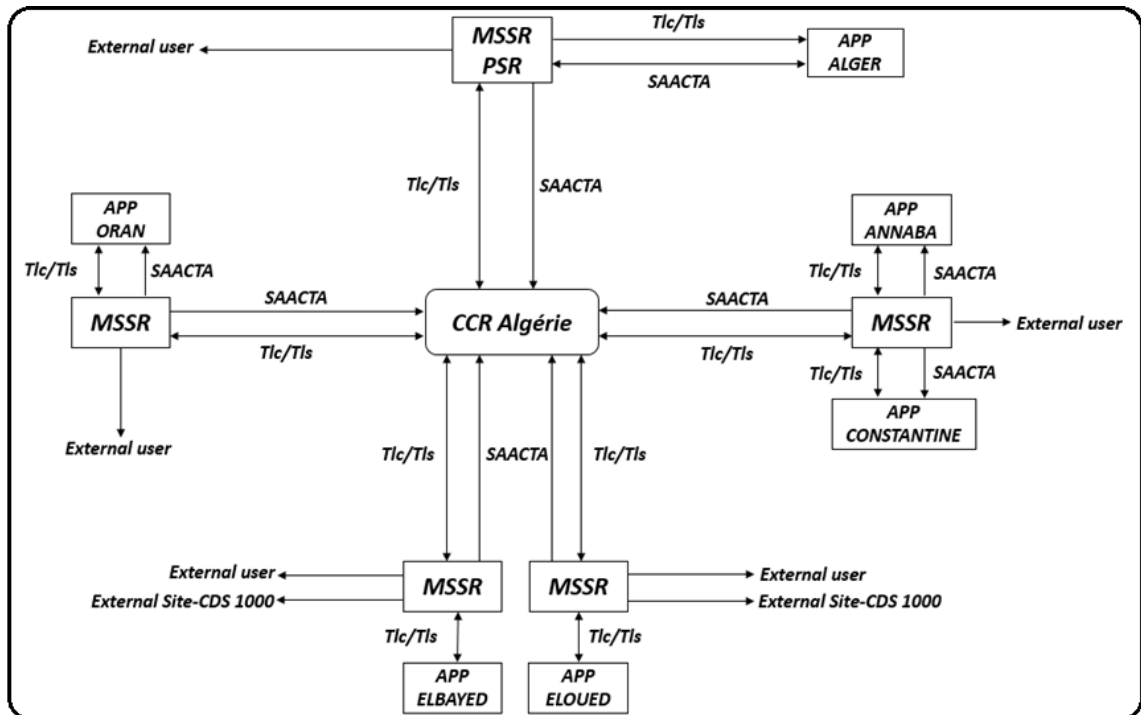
External user

MSSR
PSR

Tlc/Tls

SAACTA

APP
ALGER

Tlc/Tls

SAACTA

APP
ORAN

Tlc/Tls

SAACTA

APP
ANNABA

Tlc/Tls

SAACTA

MSSR

SAACTA

Tlc/Tls

CCR Algérie

SAACTA

Tlc/Tls

MSSR

External user

Tlc/Tls

SAACTA

APP
CONSTANTINE

External user

Tlc/Tls

SAACTA

Tlc/Tls

External user

External Site-CDS 1000

MSSR

MSSR

External user

External Site-CDS 1000

Tlc/Tls

Tlc/Tls

APP
ELBAYED

APP
ELOUED